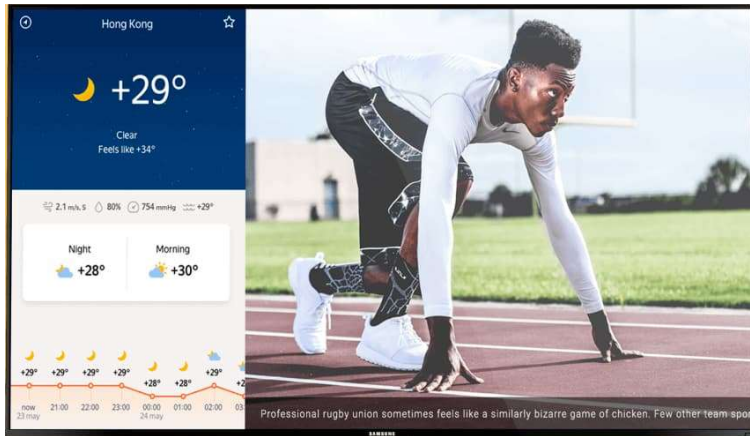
Hong Kong

+29°

Clear
Feels like +34°

2.1 m/s, S 80% 754 mmHg +29°

Night
+28°

Morning
+30°

+29° +29° +29° +29° +28° +28° +29° +2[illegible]

now 23 may 21:00 22:00 23:00 00:00 24 may 01:00 02:00 03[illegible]

Professional rugby union sometimes feels like a similarly bizarre game of chicken. Few other team spor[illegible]

SAMSUNG